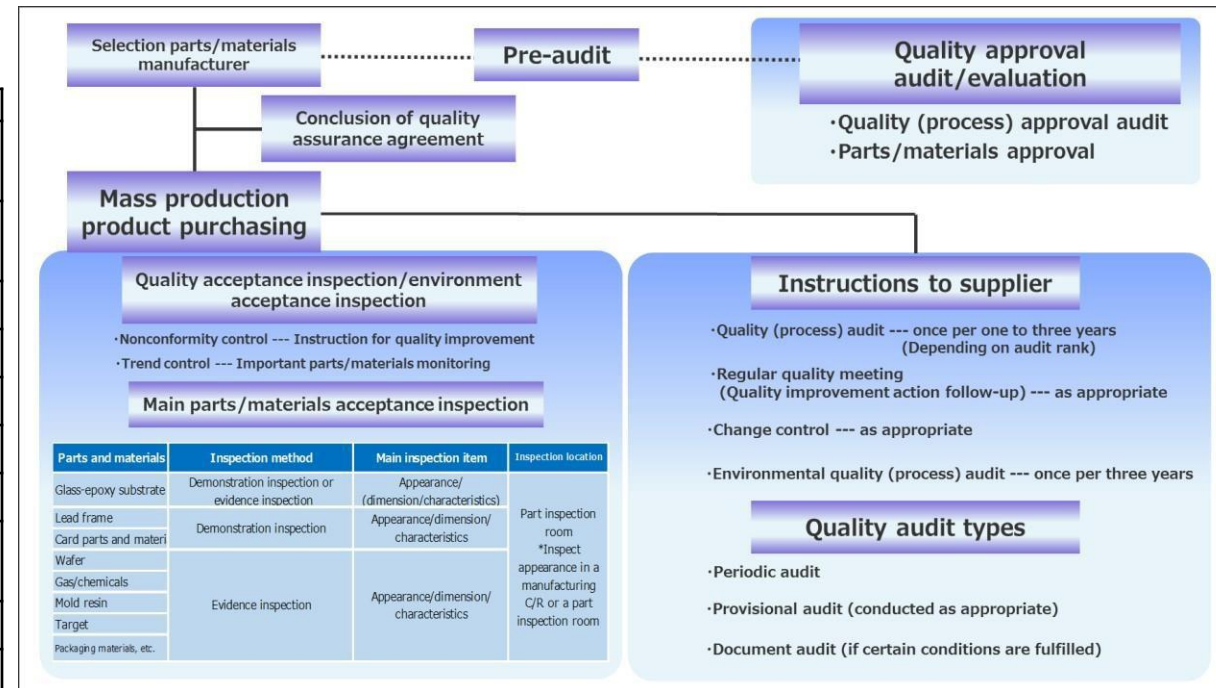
Selection parts/materials manufacturer

Pre-audit

Quality approval audit/evaluation

・Quality (process) approval audit
・Parts/materials approval

Conclusion of quality assurance agreement

Mass production product purchasing

Quality acceptance inspection/environment acceptance inspection

・Nonconformity control --- Instruction for quality improvement
・Trend control --- Important parts/materials monitoring

Main parts/materials acceptance inspection

| Parts and materials | Inspection method | Main inspection item | Inspection location |
|---|---|---|---|
| Glass-epoxy substrate | Demonstration inspection or evidence inspection | Appearance/ (dimension/characteristics) | Part inspection room *Inspect appearance in a manufacturing C/R or a part inspection room |
| Lead frame | Demonstration inspection | Appearance/dimension/ characteristics | |
| Card parts and materi | | | |
| Wafer | Evidence inspection | Appearance/dimension/ characteristics | |
| Gas/chemicals | | | |
| Mold resin | | | |
| Target | | | |
| Packaging materials, etc. | | | |

Instructions to supplier

・Quality (process) audit --- once per one to three years (Depending on audit rank)

・Regular quality meeting (Quality improvement action follow-up) --- as appropriate

・Change control --- as appropriate

・Environmental quality (process) audit --- once per three years

Quality audit types

・Periodic audit

・Provisional audit (conducted as appropriate)

・Document audit (if certain conditions are fulfilled)